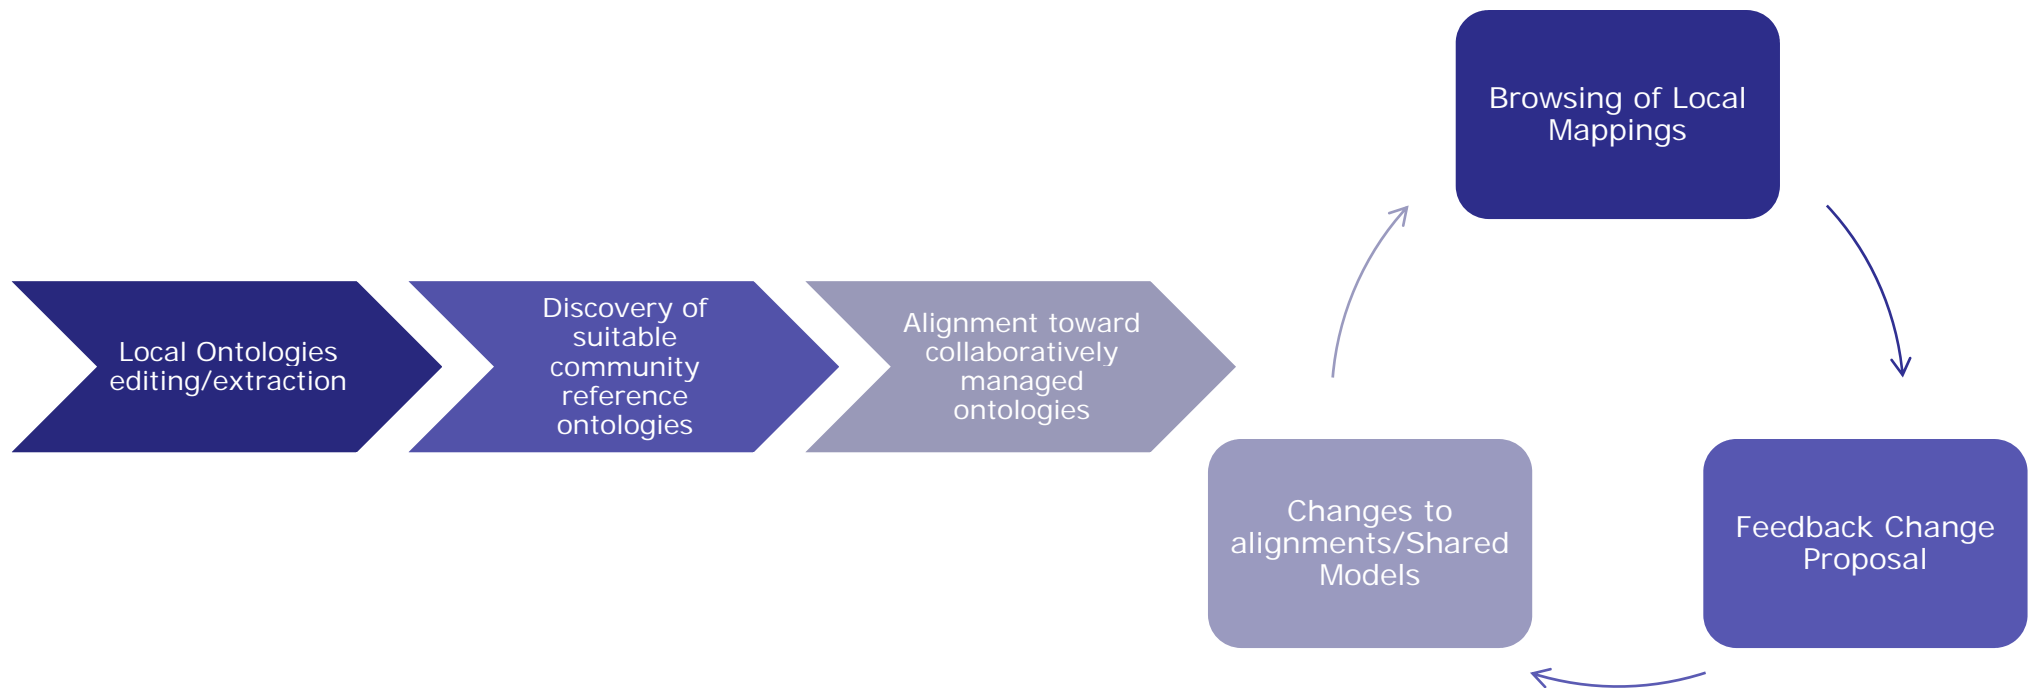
Local Ontologies editing/extraction

Discovery of suitable community reference ontologies

Alignment toward collaboratively managed ontologies

Browsing of Local Mappings

Feedback Change Proposal

Changes to alignments/Shared Models